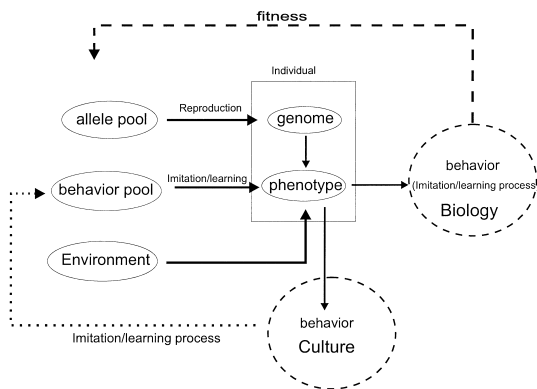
fitness

Individual

allele pool

Reproduction

genome

behavior pool

Imitation/learning

phenotype

behavior

(Imitation/learning process

Biology

Environment

behavior

Culture

Imitation/learning process